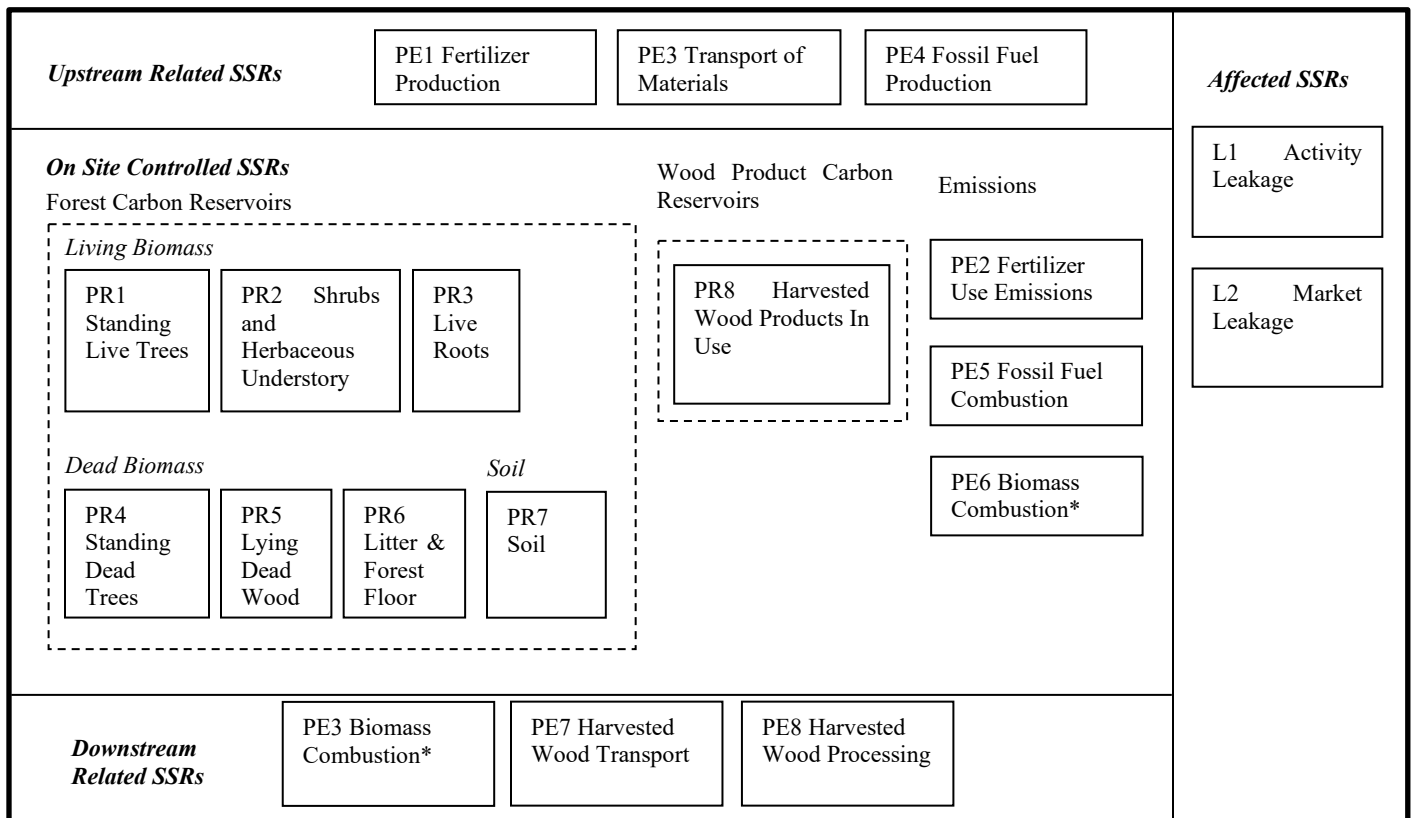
Upstream Related SSRs

PE1 Fertilizer Production

PE3 Transport of Materials

PE4 Fossil Fuel Production

Affected SSRs

L1 Activity Leakage

L2 Market Leakage

On Site Controlled SSRs

Forest Carbon Reservoirs

Living Biomass

PR1 Standing Live Trees

PR2 Shrubs and Herbaceous Understory

PR3 Live Roots

Dead Biomass

PR4 Standing Dead Trees

PR5 Lying Dead Wood

PR6 Litter & Forest Floor

Soil

PR7 Soil

Wood Product Carbon Reservoirs

PR8 Harvested Wood Products In Use

Emissions

PE2 Fertilizer Use Emissions

PE5 Fossil Fuel Combustion

PE6 Biomass Combustion*

Downstream Related SSRs

PE3 Biomass Combustion*

PE7 Harvested Wood Transport

PE8 Harvested Wood Processing